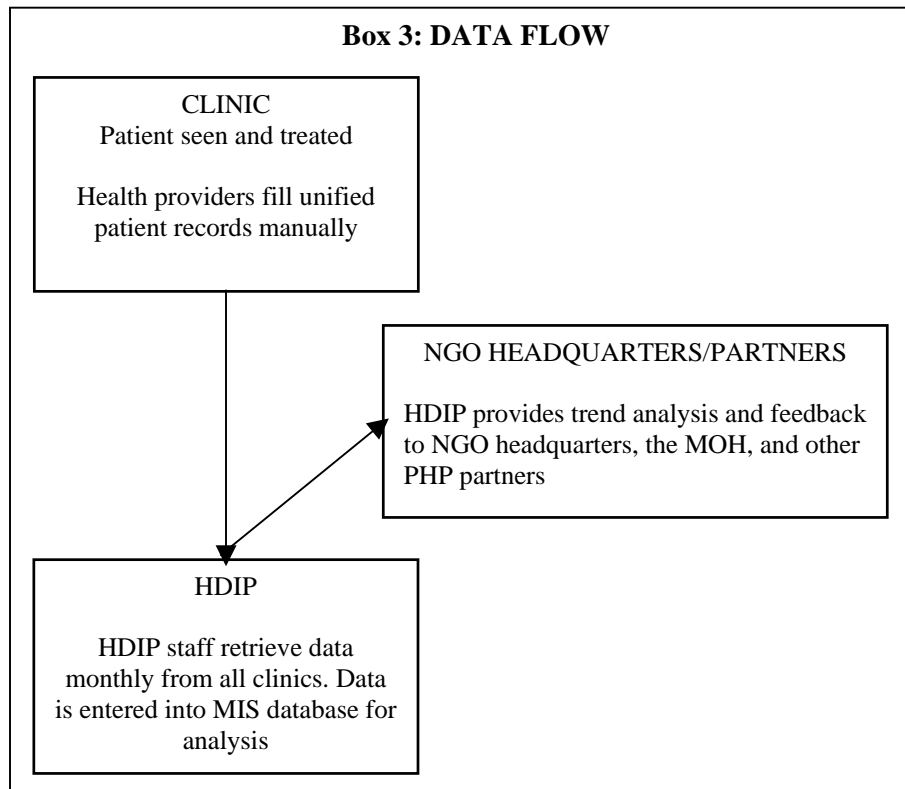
**Box 3: DATA FLOW**

CLINIC
Patient seen and treated

Health providers fill unified patient records manually

NGO HEADQUARTERS/PARTNERS

HDIP provides trend analysis and feedback to NGO headquarters, the MOH, and other PHP partners

HDIP

HDIP staff retrieve data monthly from all clinics. Data is entered into MIS database for analysis